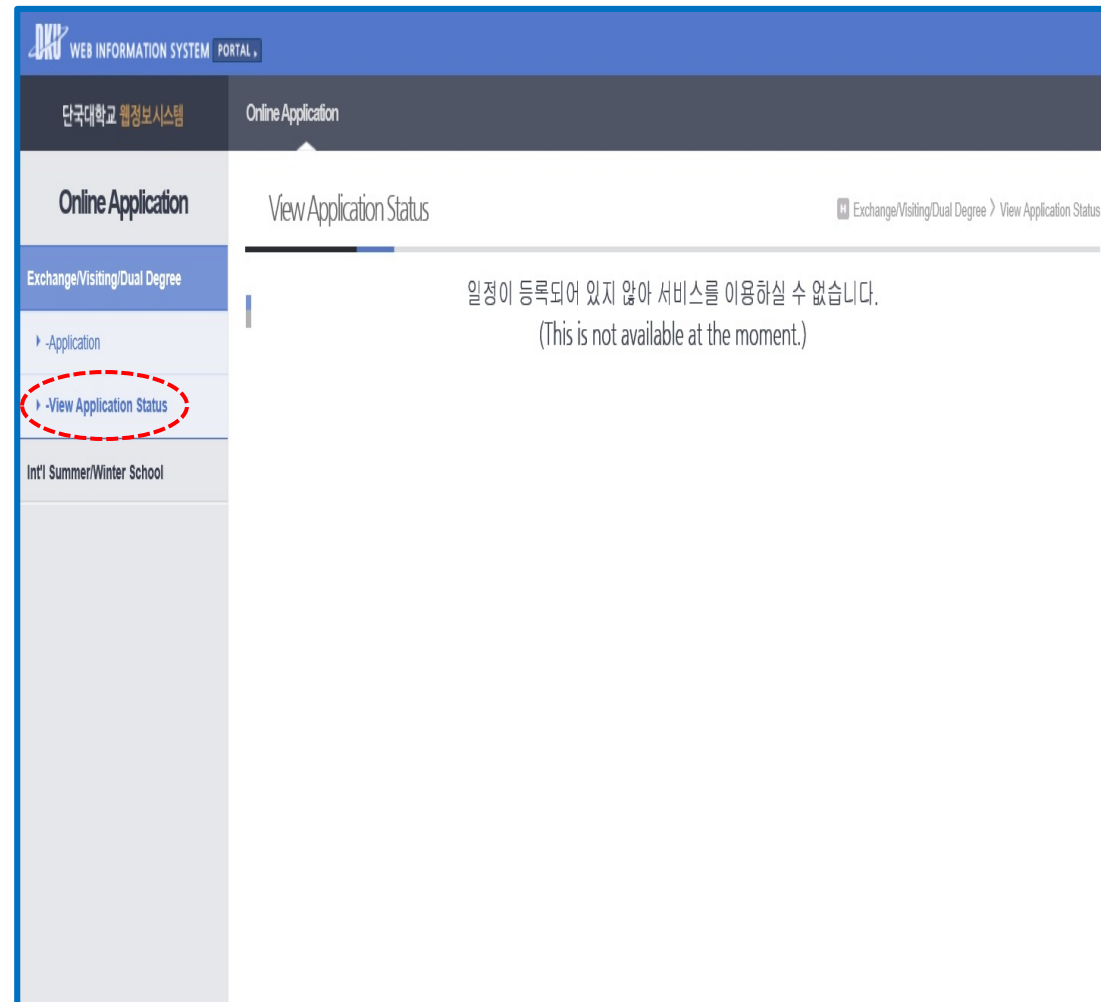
DKU WEB INFORMATION SYSTEM PORTAL

단국대학교 웹정보시스템

Online Application

Online Application

View Application Status

H Exchange/Visiting/Dual Degree 〉 View Application Status

Exchange/Visiting/Dual Degree

-Application

-View Application Status

Int'l Summer/Winter School

일정이 등록되어 있지 않아 서비스를 이용하실 수 없습니다.
(This is not available at the moment.)